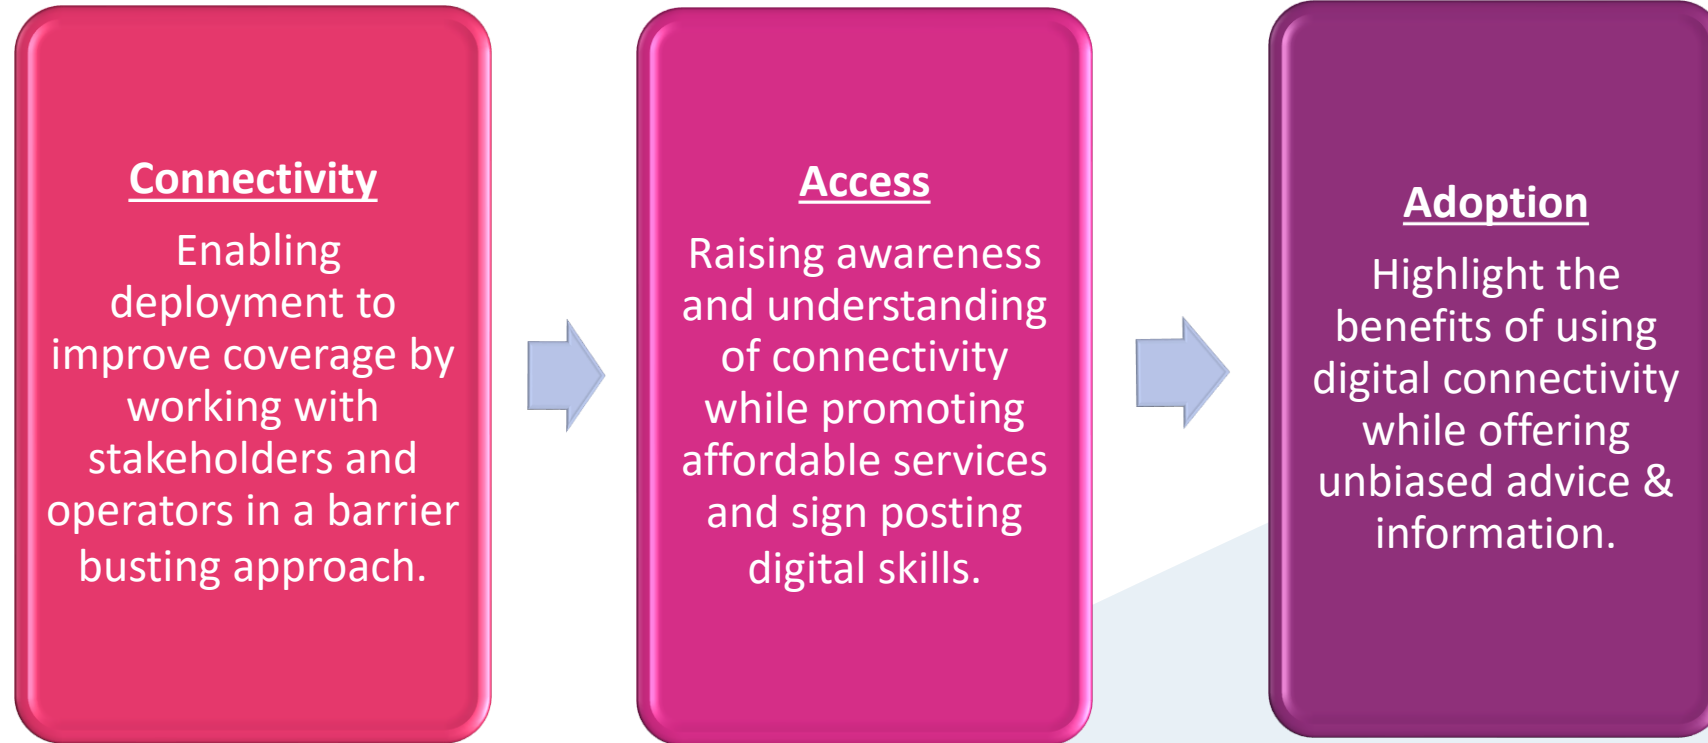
Connectivity

Enabling deployment to improve coverage by working with stakeholders and operators in a barrier busting approach.

Access

Raising awareness and understanding of connectivity while promoting affordable services and sign posting digital skills.

Adoption

Highlight the benefits of using digital connectivity while offering unbiased advice & information.